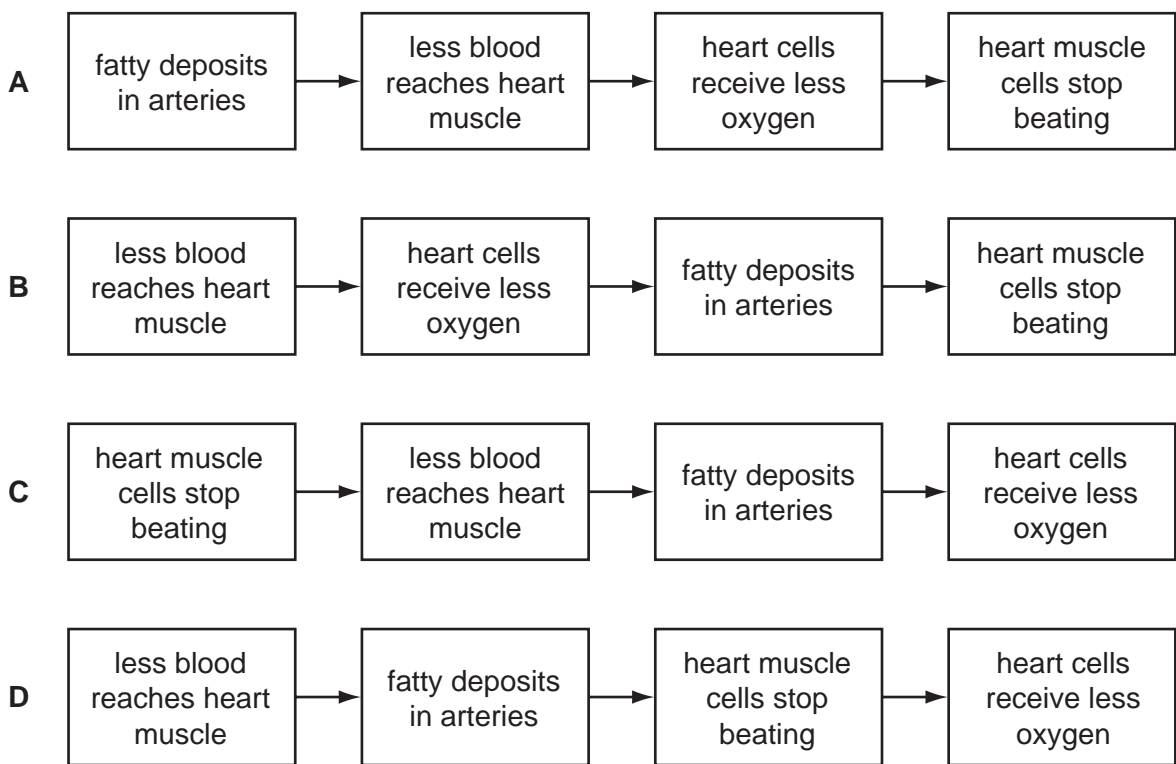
A fatty deposits in arteries → less blood reaches heart muscle → heart cells receive less oxygen → heart muscle cells stop beating

B less blood reaches heart muscle → heart cells receive less oxygen → fatty deposits in arteries → heart muscle cells stop beating

C heart muscle cells stop beating → less blood reaches heart muscle → fatty deposits in arteries → heart cells receive less oxygen

D less blood reaches heart muscle → fatty deposits in arteries → heart muscle cells stop beating → heart cells receive less oxygen